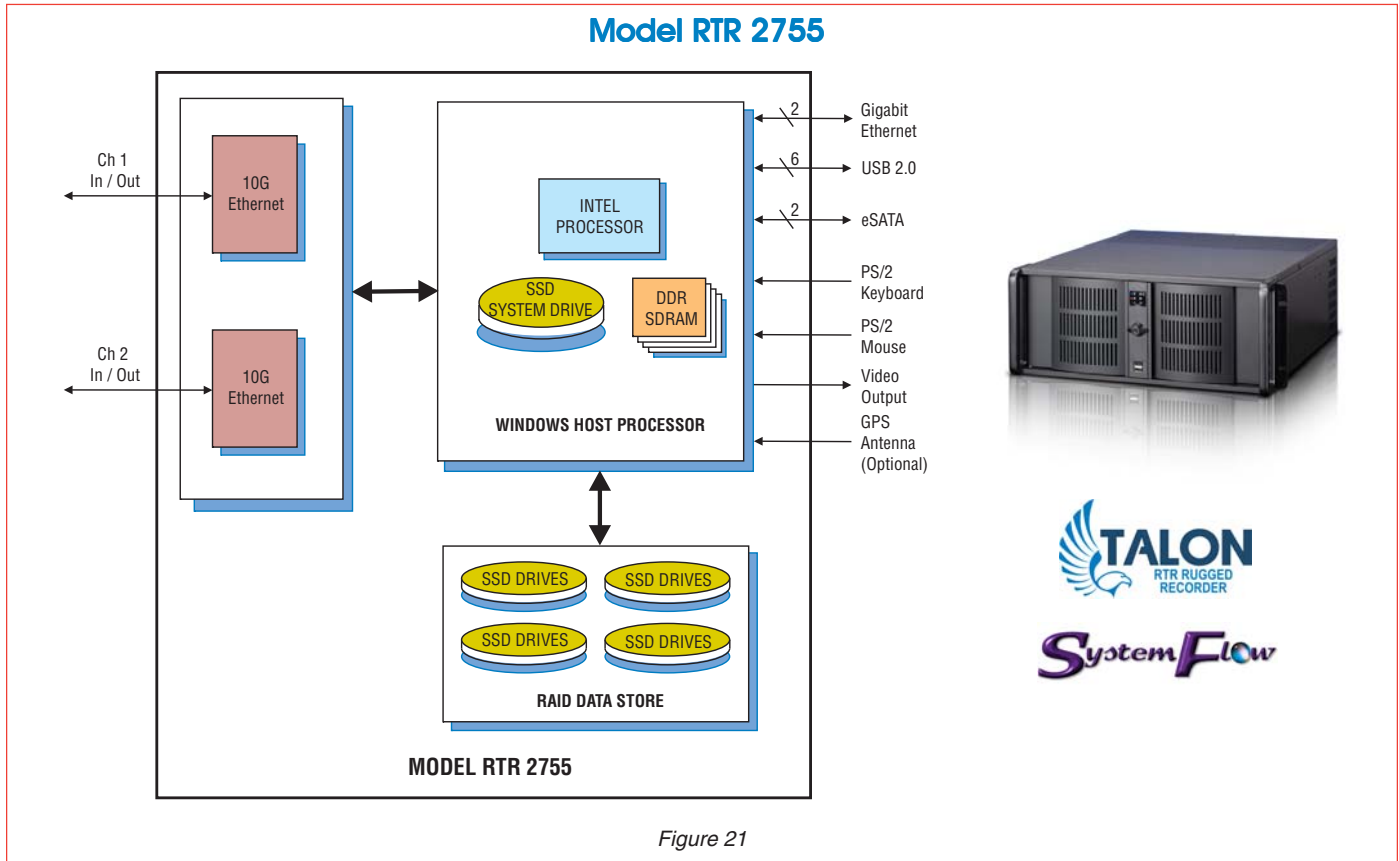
Model RTR 2755

Ch 1
In / Out

10G
Ethernet

Ch 2
In / Out

10G
Ethernet

INTEL
PROCESSOR

SSD
SYSTEM DRIVE

DDR
SDRAM

WINDOWS HOST PROCESSOR

2
Gigabit
Ethernet

6
USB 2.0

2
eSATA

PS/2
Keyboard

PS/2
Mouse

Video
Output

GPS
Antenna
(Optional)

SSD DRIVES

SSD DRIVES

SSD DRIVES

SSD DRIVES

RAID DATA STORE

MODEL RTR 2755

TALON
RTR RUGGED
RECORDER

SystemFlow

Figure 21